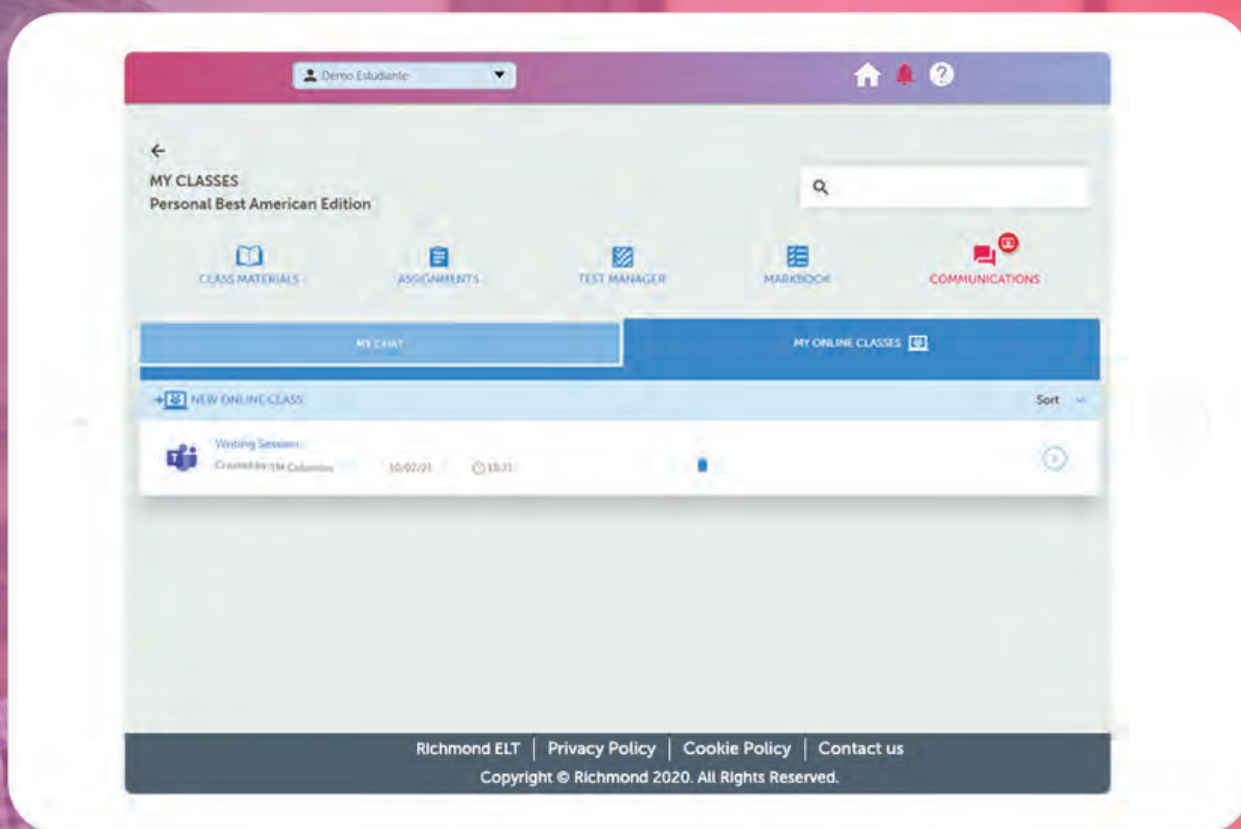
Demo Estudiante

MY CLASSES
Personal Best American Edition

CLASS MATERIALS
ASSIGNMENTS
TEST MANAGER
MARKBOOK
COMMUNICATIONS

MY CHAT
MY ONLINE CLASSES

NEW ONLINE CLASS
Sort

Writing Session
Created by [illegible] Columbus
10/07/21
15:31

Richmond ELT | Privacy Policy | Cookie Policy | Contact us
Copyright © Richmond 2020. All Rights Reserved.